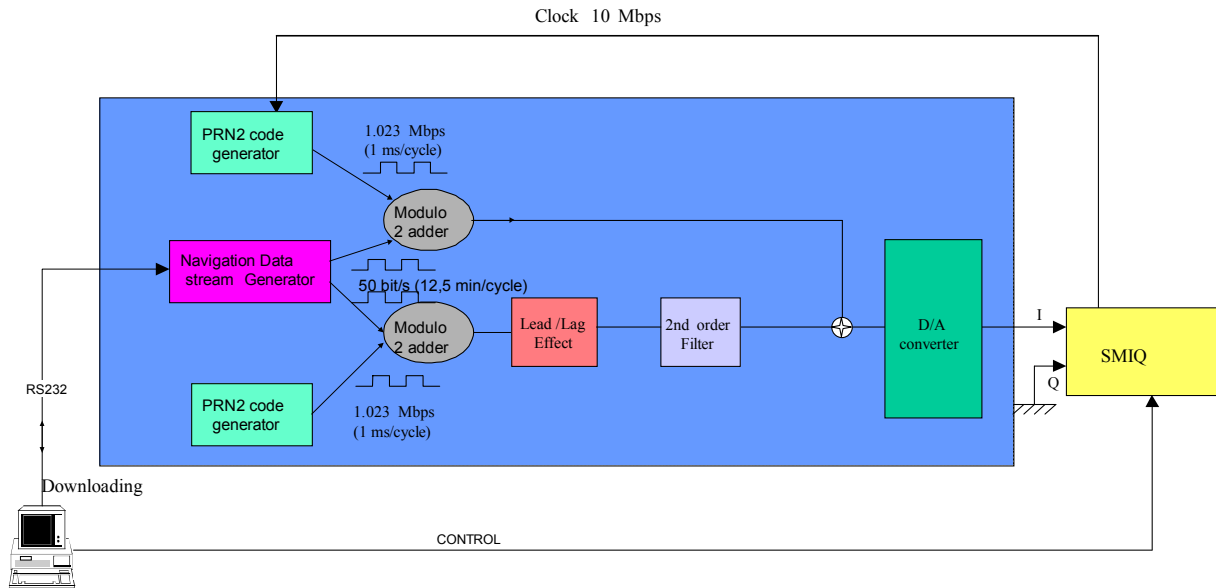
Clock 10 Mbps

PRN2 code generator

1.023 Mbps (1 ms/cycle)

Modulo 2 adder

Navigation Data stream Generator

50 bit/s (12,5 min/cycle)

Modulo 2 adder

Lead /Lag Effect

2nd order Filter

D/A converter

I

Q

SMIQ

RS232

PRN2 code generator

1.023 Mbps (1 ms/cycle)

Downloading

CONTROL